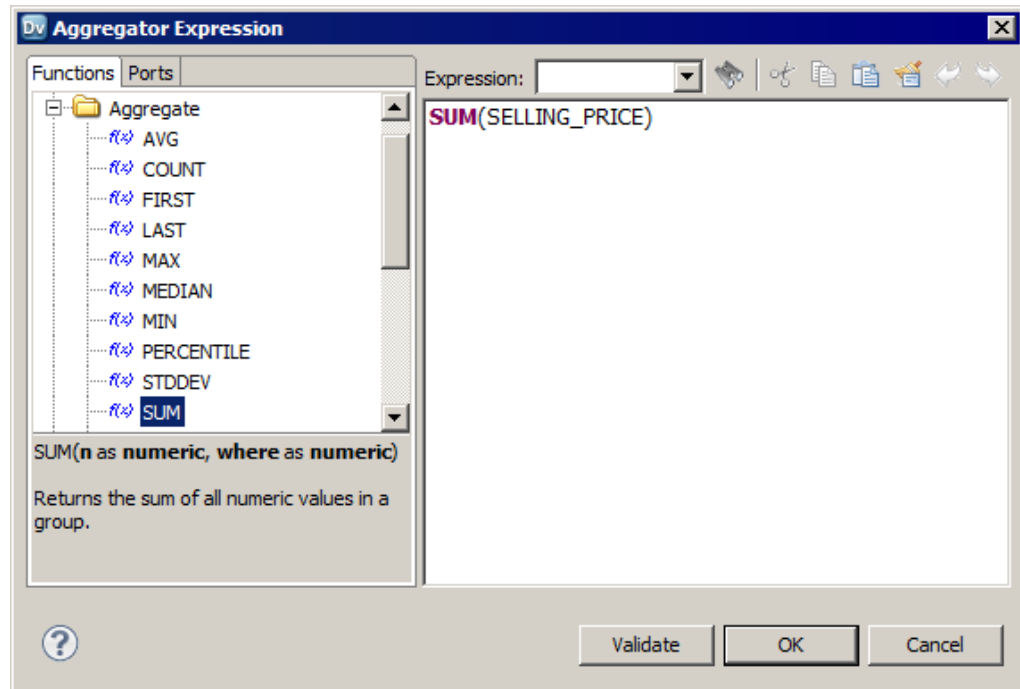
Dv Aggregator Expression

Functions Ports

Aggregate
f(x) AVG
f(x) COUNT
f(x) FIRST
f(x) LAST
f(x) MAX
f(x) MEDIAN
f(x) MIN
f(x) PERCENTILE
f(x) STDDEV
f(x) SUM

SUM(**n** as **numeric**, **where** as **numeric**)

Returns the sum of all numeric values in a group.

Expression:

SUM(SELLING_PRICE)

Validate OK Cancel